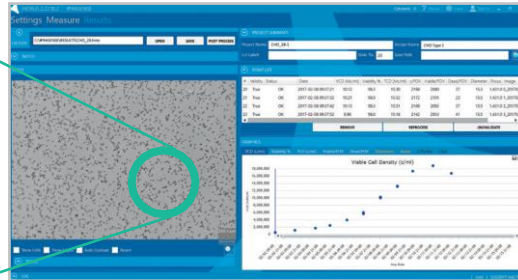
Settings Measure Results

OPEN SAVE POST PROCESS

PRODUCT SUMMARY

Project Name CHO_BR-1

Device Name CHO Type 1

Viable Cell Density (c/ml)

REMOVE REPROCESS UN-VALIDATE

| # | Validity | Status | Date | VCD (c/ml) | Viability % | TCD (c/ml) | Image |
|---|---|---|---|---|---|---|---|
| 20 | True | OK | 2017-02-08 09:07:21 | | | | |
| 21 | True | OK | 2017-02-08 09:07:31 | | | | |
| 22 | True | OK | 2017-02-08 09:07:42 | | | | |
| 23 | True | OK | 2017-02-08 09:07:52 | | | | |

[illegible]